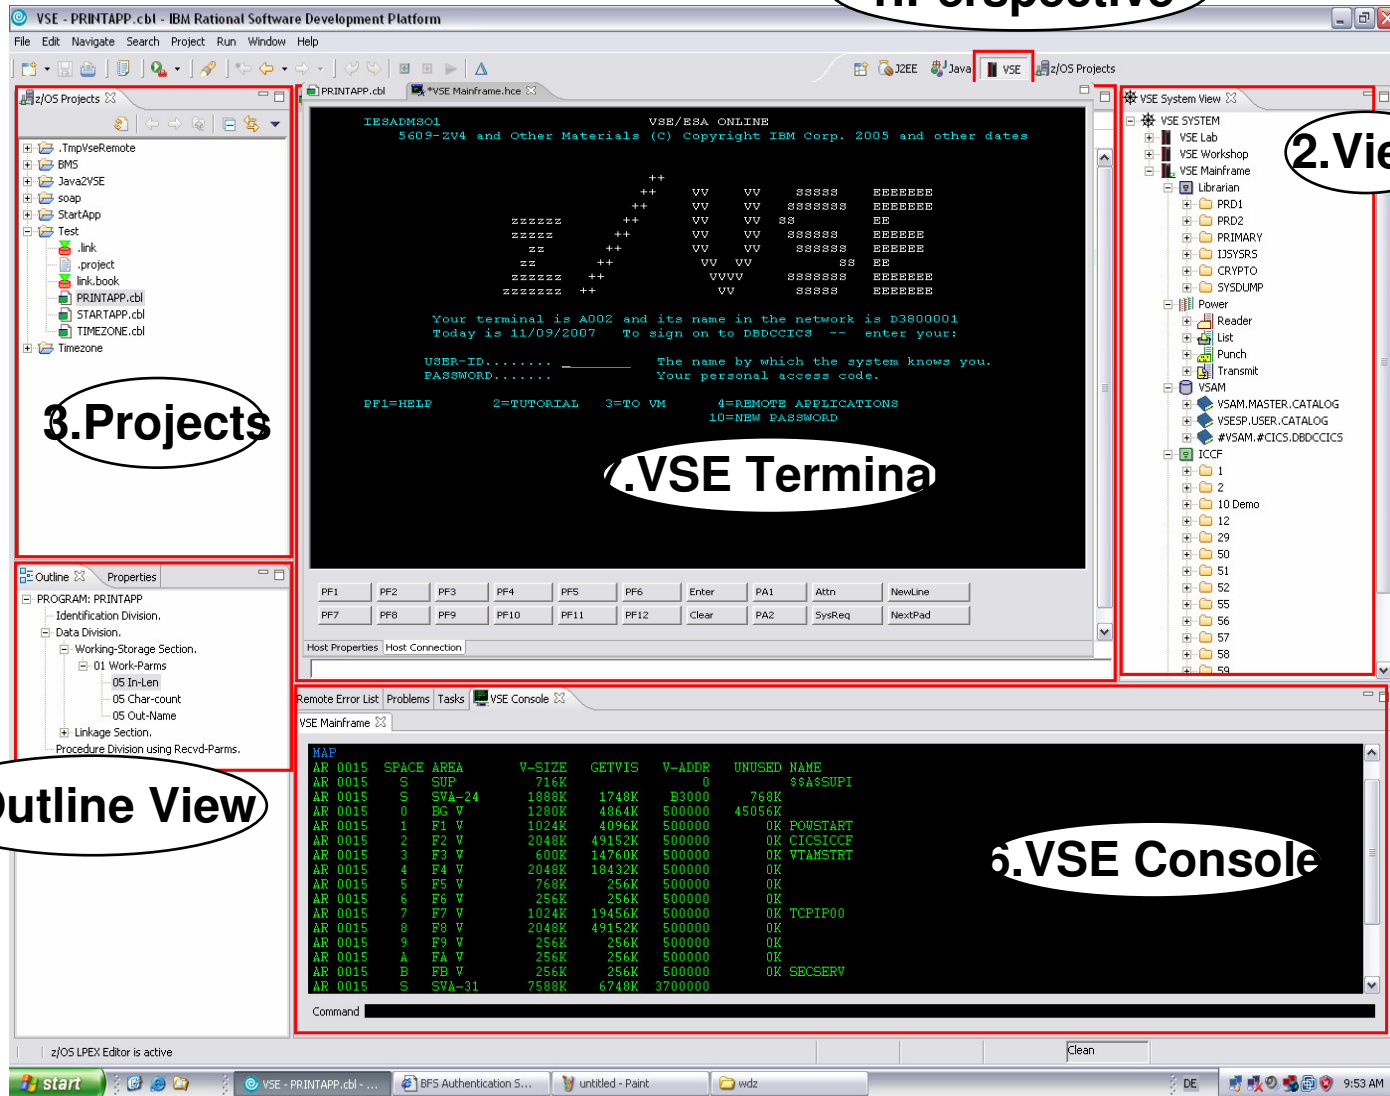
VSE - PRINTAPP.cbl - IBM Rational Software Development Platform

File Edit Navigate Search Project Run Window Help

J2EE Java VSE z/OS Projects

z/OS Projects

.TmpVseRemote
BMS
Java2VSE
soap
StartApp
Test
.link
.project
link.book
PRINTAPP.cbl
STARTAPP.cbl
TIMEZONE.cbl
Timezone

3.Projects

PRINTAPP.cbl *VSE Mainframe.hce

IESADMSO1 VSE/ESA ONLINE
5609-ZV4 and Other Materials (C) Copyright IBM Corp. 2005 and other dates

Your terminal is A002 and its name in the network is D3800001
Today is 11/09/2007 To sign on to DBDCCICS -- enter your:

USER-ID........ The name by which the system knows you.
PASSWORD....... Your personal access code.

PF1=HELP 2=TUTORIAL 3=TO VM 4=REMOTE APPLICATIONS
10=NEW PASSWORD

.VSE Termina

PF1 PF2 PF3 PF4 PF5 PF6 Enter PA1 Attn NewLine
PF7 PF8 PF9 PF10 PF11 PF12 Clear PA2 SysReq NextPad

Host Properties Host Connection

VSE System View

VSE SYSTEM
VSE Lab
VSE Workshop
VSE Mainframe
Librarian
PRD1
PRD2
PRIMARY
IJSYSRS
CRYPTO
SYSDUMP
Power
Reader
List
Punch
Transmit
VSAM
VSAM.MASTER.CATALOG
VSESP.USER.CATALOG
#VSAM.#CICS.DBDCCICS
ICCF
1
2
10 Demo
12
29
50
51
52
55
56
57
58
59

2.Vie

Outline Properties

PROGRAM: PRINTAPP
Identification Division.
Data Division.
Working-Storage Section.
01 Work-Parms
05 In-Len
05 Char-count
05 Out-Name
Linkage Section.
Procedure Division using Recvd-Parms.

utline View

Remote Error List Problems Tasks VSE Console

VSE Mainframe

MAP
AR 0015 SPACE AREA V-SIZE GETVIS V-ADDR UNUSED NAME
AR 0015 S SUP 716K 0 $$A$SUPI
AR 0015 S SVA-24 1888K 1748K B3000 768K
AR 0015 0 BG V 1280K 4864K 500000 45056K
AR 0015 1 F1 V 1024K 4096K 500000 0K POWSTART
AR 0015 2 F2 V 2048K 49152K 500000 0K CICSICCF
AR 0015 3 F3 V 600K 14760K 500000 0K VTAMSTRT
AR 0015 4 F4 V 2048K 18432K 500000 0K
AR 0015 5 F5 V 768K 256K 500000 0K
AR 0015 6 F6 V 256K 256K 500000 0K
AR 0015 7 F7 V 1024K 19456K 500000 0K TCPIP00
AR 0015 8 F8 V 2048K 49152K 500000 0K
AR 0015 9 F9 V 256K 256K 500000 0K
AR 0015 A FA V 256K 256K 500000 0K
AR 0015 B FB V 256K 256K 500000 0K SECSERV
AR 0015 S SVA-31 7588K 6748K 3700000

.VSE Console

Command

z/OS LPEX Editor is active

Clean

start VSE - PRINTAPP.cbl - ... BFS Authentication S... untitled - Paint wdz DE 9:53 AM